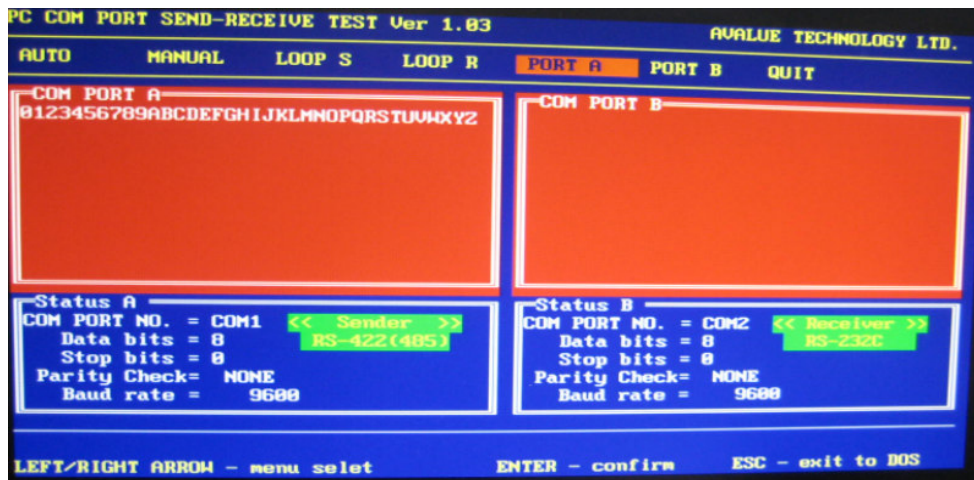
PC COM PORT SEND-RECEIVE TEST Ver 1.03

AVALUE TECHNOLOGY LTD.

AUTO MANUAL LOOP S LOOP R PORT A PORT B QUIT

COM PORT A
0123456789ABCDEFGHIJKLMNOPQRSTUVWXYZ

COM PORT B

Status A
COM PORT NO. = COM1 << Sender >>
Data bits = 8 RS-422(485)
Stop bits = 0
Parity Check= NONE
Baud rate = 9600

Status B
COM PORT NO. = COM2 << Receiver >>
Data bits = 8 RS-232C
Stop bits = 0
Parity Check= NONE
Baud rate = 9600

LEFT/RIGHT ARROW - menu selet ENTER - confirm ESC - exit to DOS